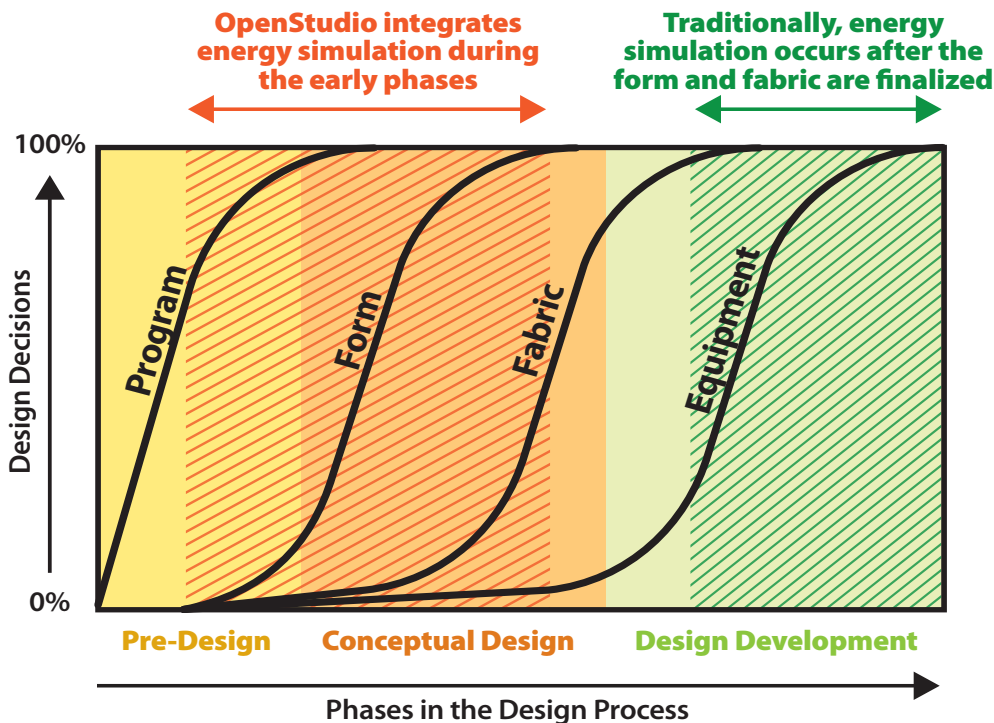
OpenStudio integrates energy simulation during the early phases

Traditionally, energy simulation occurs after the form and fabric are finalized

100%

Design Decisions

0%

Program

Form

Fabric

Equipment

Pre-Design

Conceptual Design

Design Development

Phases in the Design Process